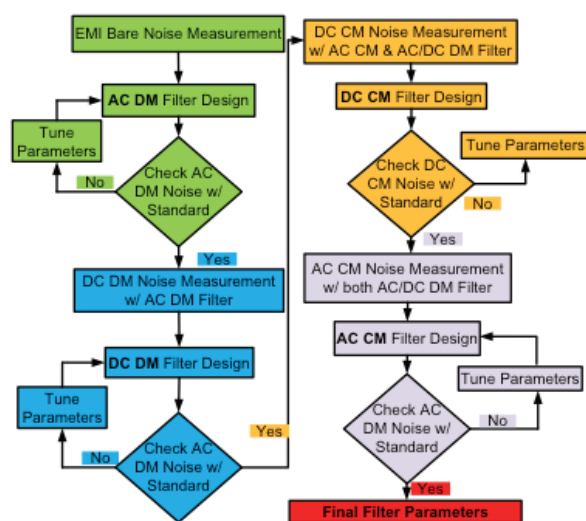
EMI Bare Noise Measurement

AC DM Filter Design

Tune Parameters

Check AC DM Noise w/ Standard

No

Yes

DC DM Noise Measurement w/ AC DM Filter

DC DM Filter Design

Tune Parameters

Check AC DM Noise w/ Standard

No

Yes

DC CM Noise Measurement w/ AC CM & AC/DC DM Filter

DC CM Filter Design

Tune Parameters

Check DC CM Noise w/ Standard

No

Yes

AC CM Noise Measurement w/ both AC/DC DM Filter

AC CM Filter Design

Tune Parameters

Check AC DM Noise w/ Standard

No

Yes

Final Filter Parameters